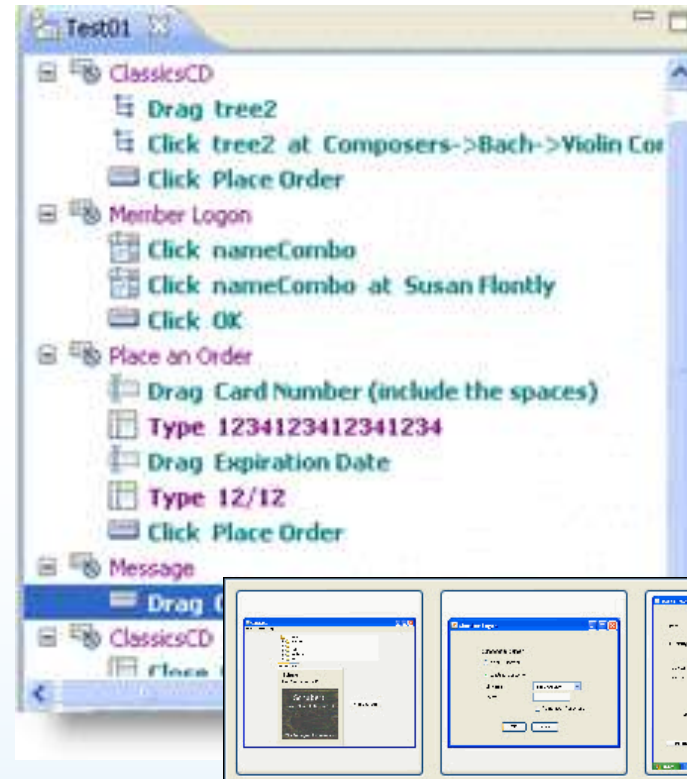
Test01

ClassicsCD

Drag tree2

Click tree2 at Composers->Bach->Violin Cor

Click Place Order

Member Logon

Click nameCombo

Click nameCombo at Susan Flontly

Click OK

Place an Order

Drag Card Number (include the spaces)

Type 1234123412341234

Drag Expiration Date

Type 12/12

Click Place Order

Message

Drag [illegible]

ClassicsCD

Close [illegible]